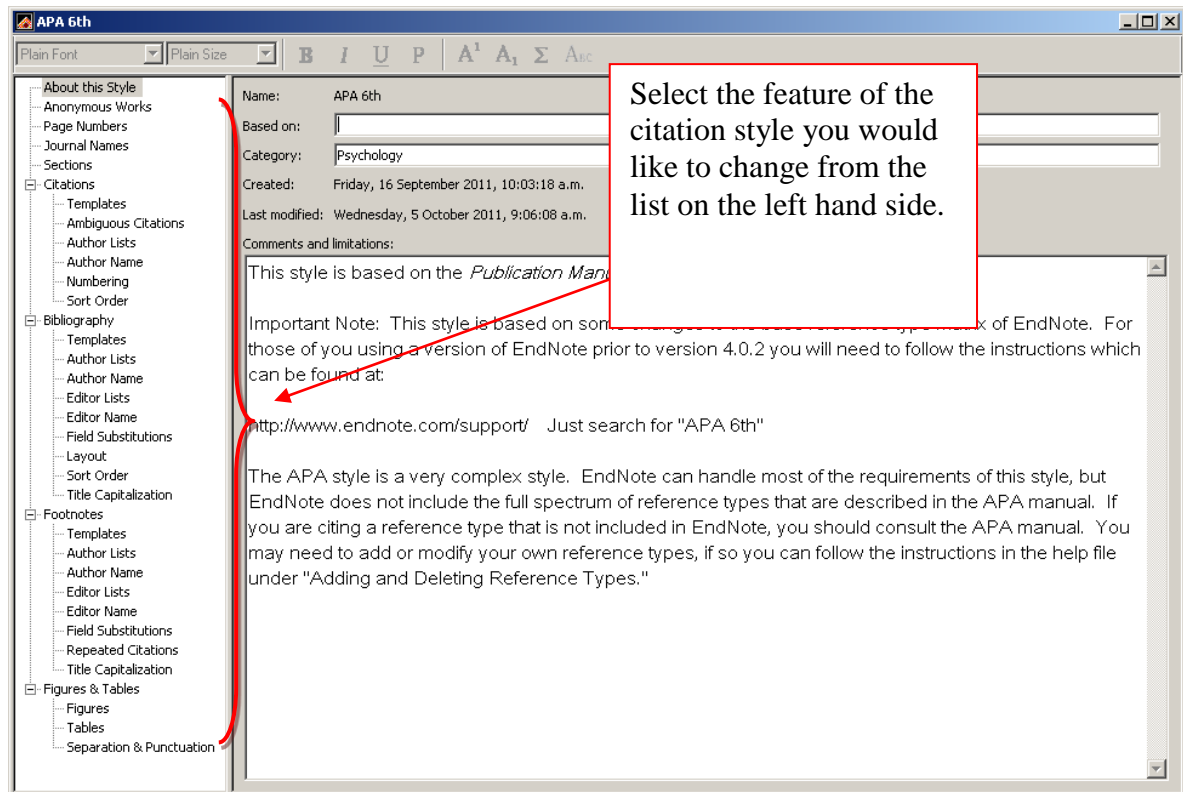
APA 6th

Plain Font | Plain Size | B | I | U | P | $A^1$ | $A_1$ | Σ | Abc

About this Style
Anonymous Works
Page Numbers
Journal Names
Sections
Citations
Templates
Ambiguous Citations
Author Lists
Author Name
Numbering
Sort Order
Bibliography
Templates
Author Lists
Author Name
Editor Lists
Editor Name
Field Substitutions
Layout
Sort Order
Title Capitalization
Footnotes
Templates
Author Lists
Author Name
Editor Lists
Editor Name
Field Substitutions
Repeated Citations
Title Capitalization
Figures & Tables
Figures
Tables
Separation & Punctuation

Name: APA 6th
Based on:
Category: Psychology
Created: Friday, 16 September 2011, 10:03:18 a.m.
Last modified: Wednesday, 5 October 2011, 9:06:08 a.m.
Comments and limitations:

Select the feature of the citation style you would like to change from the list on the left hand side.

This style is based on the *Publication Manu*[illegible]

Important Note: This style is based on som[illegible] x of EndNote. For those of you using a version of EndNote prior to version 4.0.2 you will need to follow the instructions which can be found at:

http://www.endnote.com/support/ Just search for "APA 6th"

The APA style is a very complex style. EndNote can handle most of the requirements of this style, but EndNote does not include the full spectrum of reference types that are described in the APA manual. If you are citing a reference type that is not included in EndNote, you should consult the APA manual. You may need to add or modify your own reference types, if so you can follow the instructions in the help file under "Adding and Deleting Reference Types."